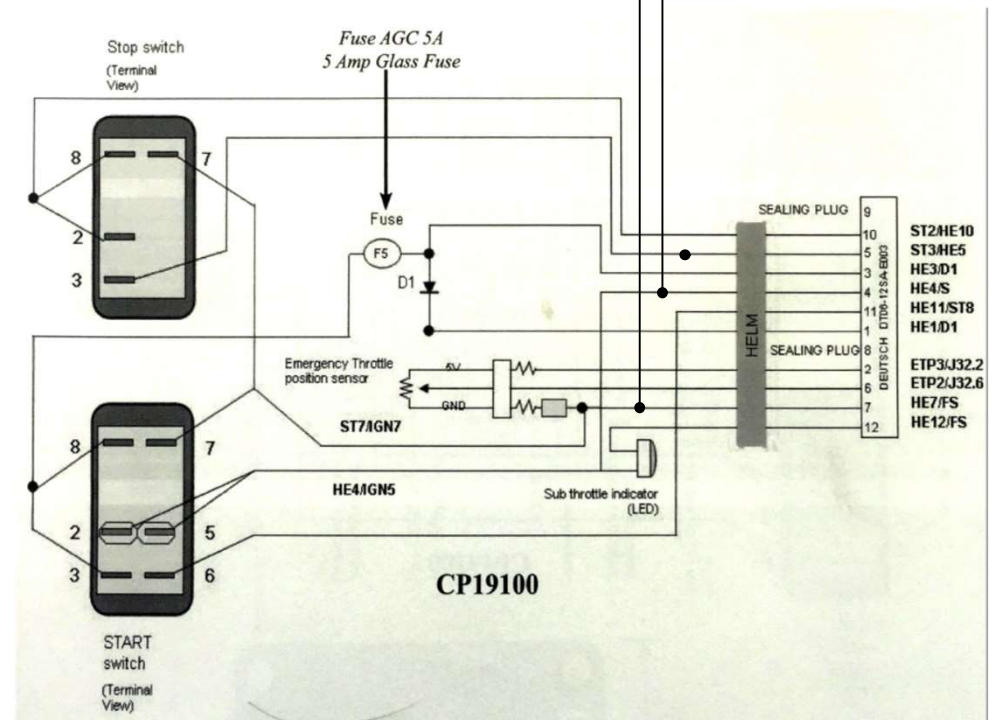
Stop switch
(Terminal View)

Fuse AGC 5A
5 Amp Glass Fuse

8
7
2
3

Fuse
F5
D1

SEALING PLUG
9
10
5
3
4
11
1
SEALING PLUG
8
2
6
7
12

HELM

DEUTSCH DT06-12SA-E003

ST2/HE10
ST3/HE5
HE3/D1
HE4/S
HE11/ST8
HE1/D1
ETP3/J32.2
ETP2/J32.6
HE7/FS
HE12/FS

Emergency Throttle position sensor
5V
GND

ST7/IGN7

8
7
2
5
3
6

HE4/IGN5

Sub throttle indicator (LED)

CP19100

START switch
(Terminal View)